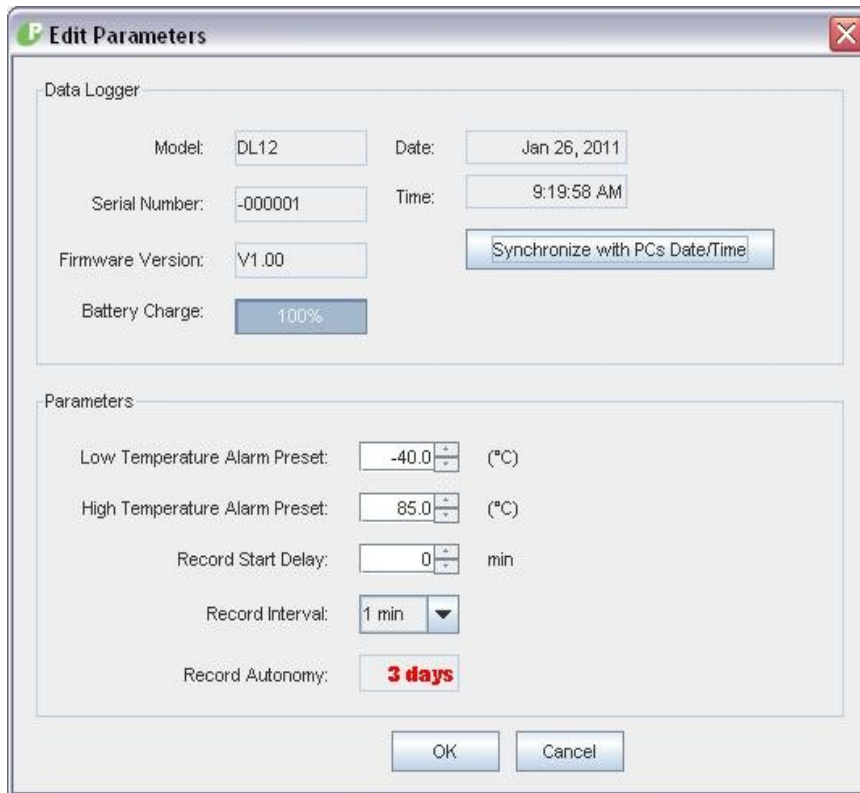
Edit Parameters

Data Logger

Model: DL12

Date: Jan 26, 2011

Serial Number: -000001

Time: 9:19:58 AM

Firmware Version: V1.00

Synchronize with PCs Date/Time

Battery Charge: 100%

Parameters

Low Temperature Alarm Preset: -40.0 (°C)

High Temperature Alarm Preset: 85.0 (°C)

Record Start Delay: 0 min

Record Interval: 1 min

Record Autonomy: 3 days

OK

Cancel